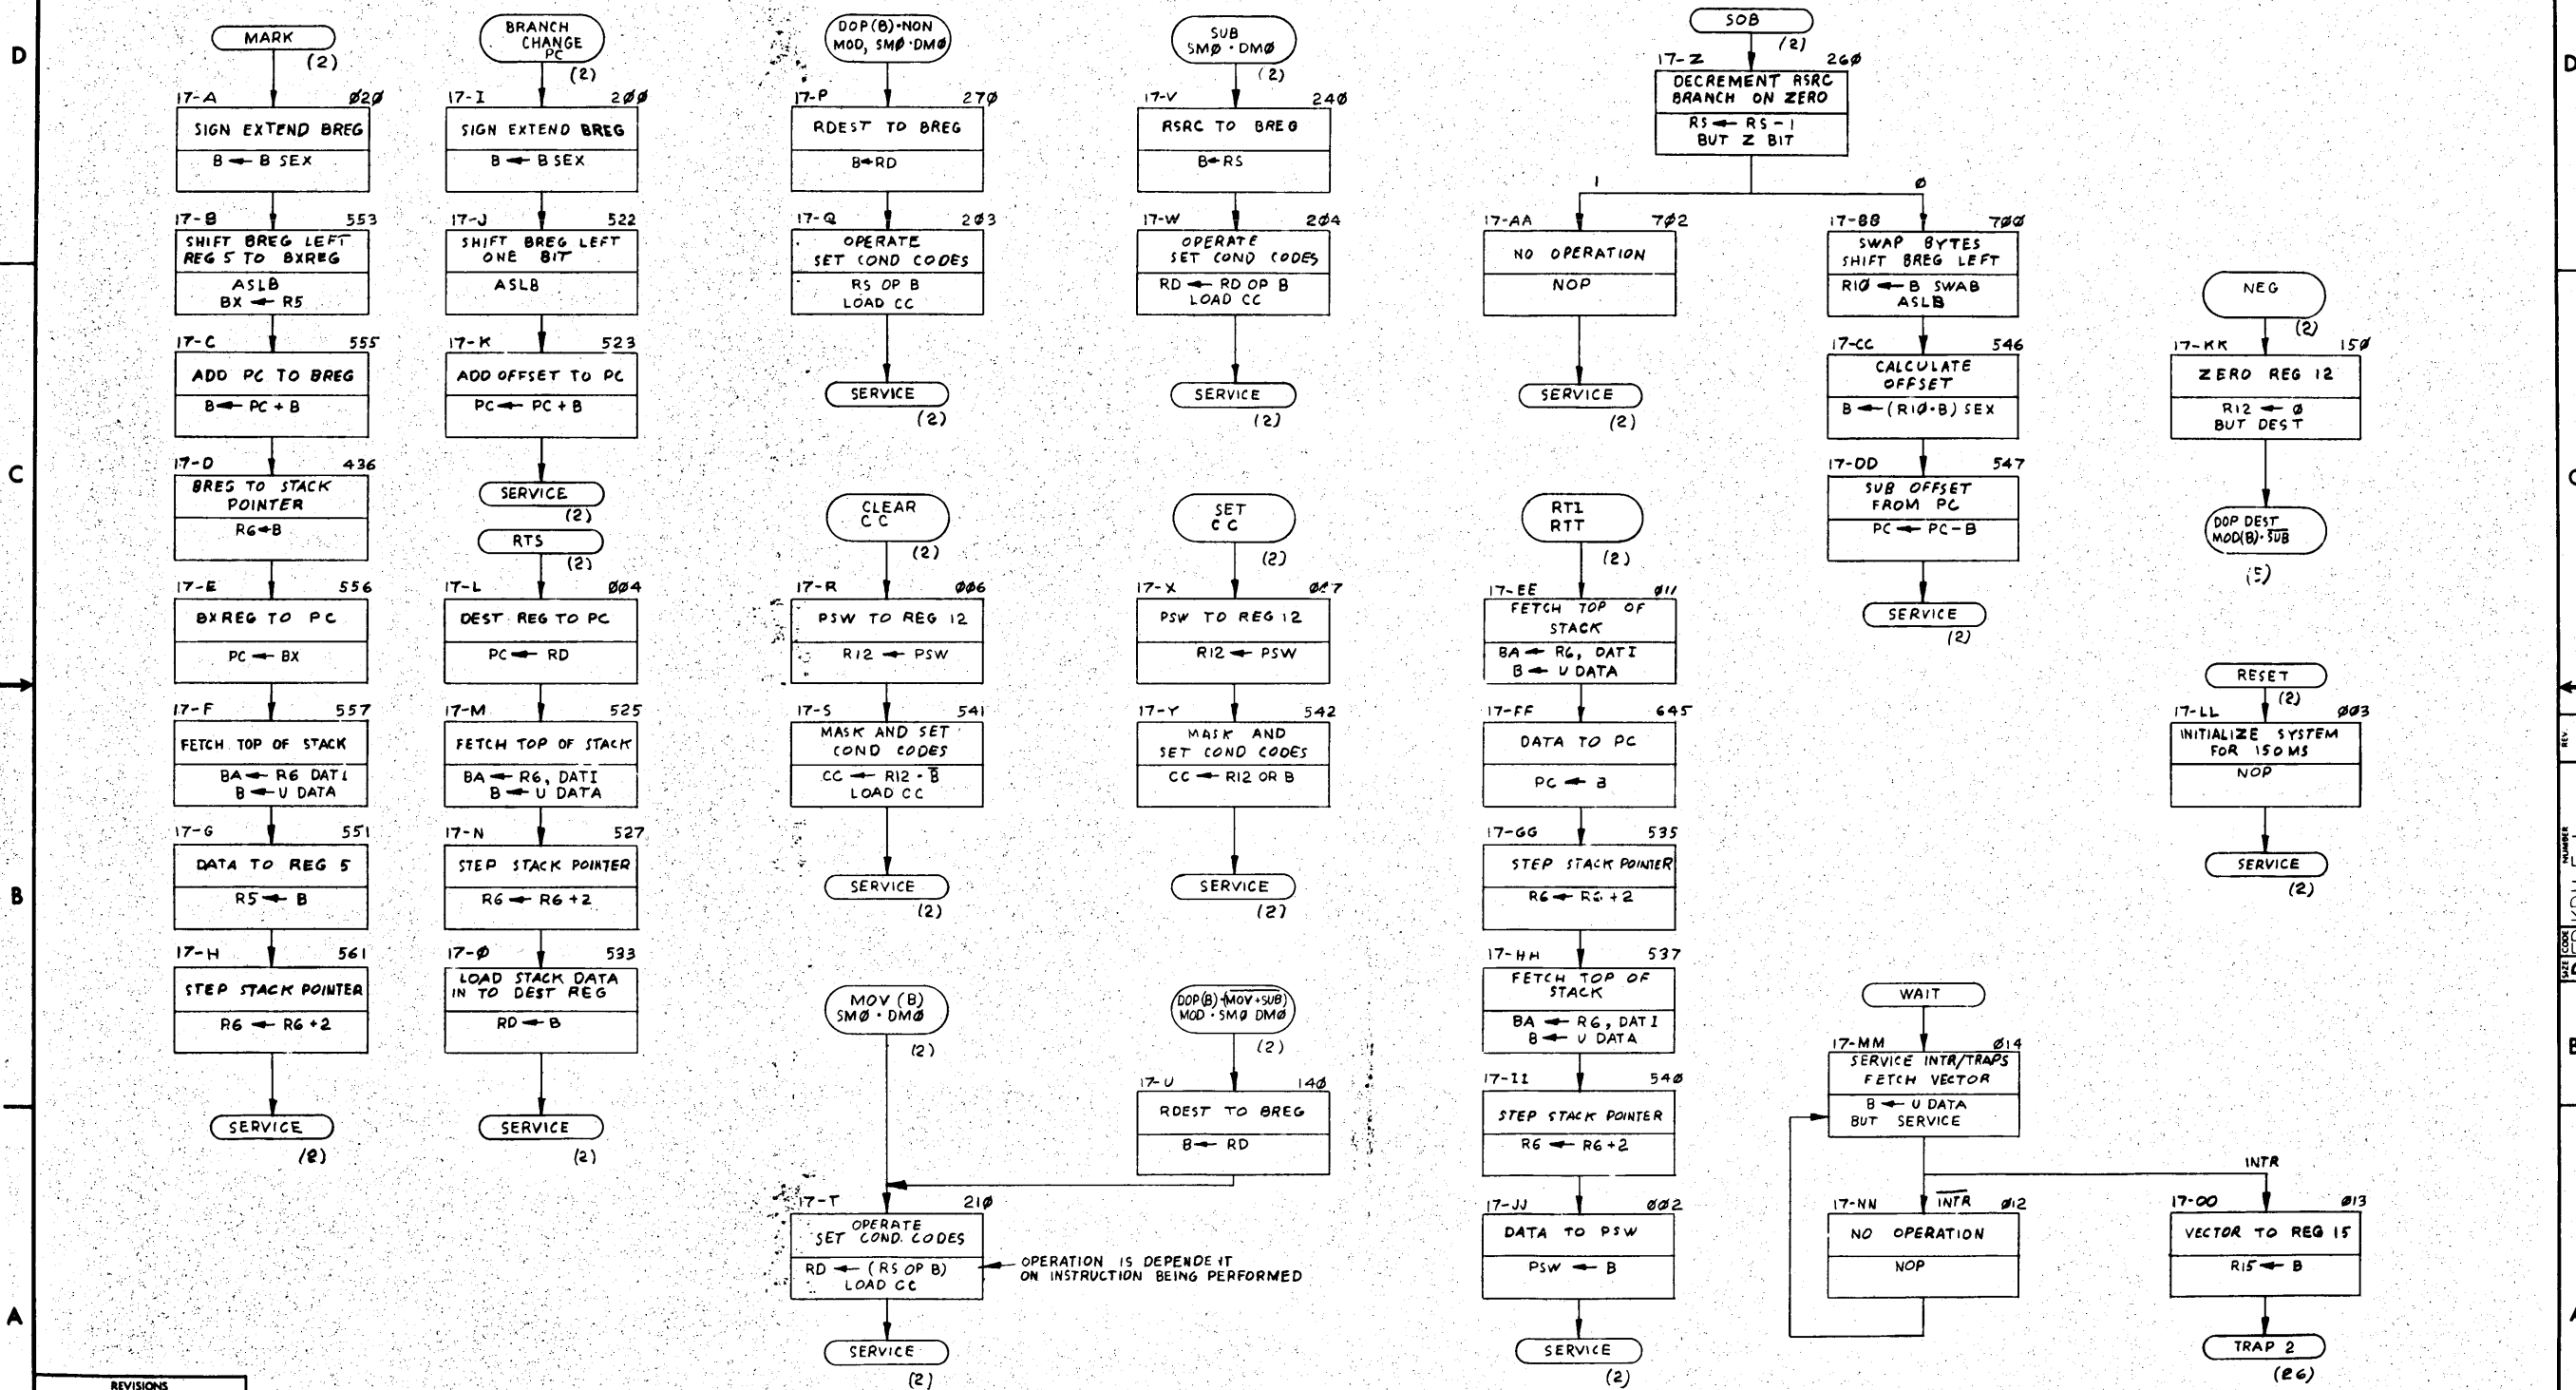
D

MARK
(2)
17-A Ø2Ø
SIGN EXTEND BREG
B ← B SEX
17-B 553
SHIFT BREG LEFT REG 5 TO BXREG
ASLB
BX ← R5
17-C 555
ADD PC TO BREG
B ← PC + B
17-D 436
BRES TO STACK POINTER
R6 ← B
17-E 556
BXREG TO PC
PC ← BX
17-F 557
FETCH TOP OF STACK
BA ← R6 DATI
B ← U DATA
17-G 551
DATA TO REG 5
R5 ← B
17-H 561
STEP STACK POINTER
R6 ← R6 + 2
SERVICE
(2)

BRANCH CHANGE PC
(2)
17-I 2ØØ
SIGN EXTEND BREG
B ← B SEX
17-J 522
SHIFT BREG LEFT ONE BIT
ASLB
17-K 523
ADD OFFSET TO PC
PC ← PC + B
SERVICE
(2)
RTS
(2)
17-L ØØ4
DEST REG TO PC
PC ← RD
17-M 525
FETCH TOP OF STACK
BA ← R6, DATI
B ← U DATA
17-N 527
STEP STACK POINTER
R6 ← R6 + 2
17-Ø 533
LOAD STACK DATA IN TO DEST REG
RD ← B
SERVICE
(2)

DOP(B)·NON MOD, SMØ·DMØ
17-P 27Ø
RDEST TO BREG
B ← RD
17-Q 2Ø3
OPERATE SET COND CODES
RS OP B
LOAD CC
SERVICE
(2)
CLEAR CC
(2)
17-R ØØ6
PSW TO REG 12
R12 ← PSW
17-S 541
MASK AND SET COND CODES
CC ← R12 · $\overline{B}$
LOAD CC
SERVICE
(2)
MOV (B) SMØ · DMØ
(2)
17-T 21Ø
OPERATE SET COND. CODES
RD ← (RS OP B)
LOAD CC
OPERATION IS DEPENDENT ON INSTRUCTION BEING PERFORMED
SERVICE
(2)

SUB SMØ · DMØ
(2)
17-V 24Ø
RSRC TO BREG
B ← RS
17-W 2Ø4
OPERATE SET COND CODES
RD ← RD OP B
LOAD CC
SERVICE
(2)
SET CC
(2)
17-X ØØ7
PSW TO REG 12
R12 ← PSW
17-Y 542
MASK AND SET COND CODES
CC ← R12 OR B
SERVICE
(2)
DOP(B)·$\overline{(MOV+SUB)}$ MOD · SMØ DMØ
(2)
17-U 14Ø
RDEST TO BREG
B ← RD

SOB
(2)
17-Z 26Ø
DECREMENT RSRC BRANCH ON ZERO
RS ← RS - 1
BUT Z BIT
1
Ø
17-AA 7Ø2
NO OPERATION
NOP
SERVICE
(2)
RTI RTT
(2)
17-EE Ø11
FETCH TOP OF STACK
BA ← R6, DATI
B ← U DATA
17-FF 645
DATA TO PC
PC ← B
17-GG 535
STEP STACK POINTER
R6 ← R6 + 2
17-HH 537
FETCH TOP OF STACK
BA ← R6, DATI
B ← U DATA
17-II 54Ø
STEP STACK POINTER
R6 ← R6 + 2
17-JJ ØØ2
DATA TO PSW
PSW ← B
SERVICE
(2)

17-BB 7ØØ
SWAP BYTES SHIFT BREG LEFT
R1Ø ← B SWAB
ASLB
17-CC 546
CALCULATE OFFSET
B ← (R1Ø·B) SEX
17-DD 547
SUB OFFSET FROM PC
PC ← PC - B
SERVICE
(2)
WAIT
17-MM Ø14
SERVICE INTR/TRAPS FETCH VECTOR
B ← U DATA
BUT SERVICE
INTR
17-NN $\overline{INTR}$ Ø12
NO OPERATION
NOP

NEG
(2)
17-KK 15Ø
ZERO REG 12
R12 ← Ø
BUT DEST
DOP DEST MOD(B)·$\overline{SUB}$
(5)
RESET
(2)
17-LL ØØ3
INITIALIZE SYSTEM FOR 150MS
NOP
SERVICE
(2)
17-OO Ø13
VECTOR TO REG 15
R15 ← B
TRAP 2
(26)

C
B
A
REVISIONS